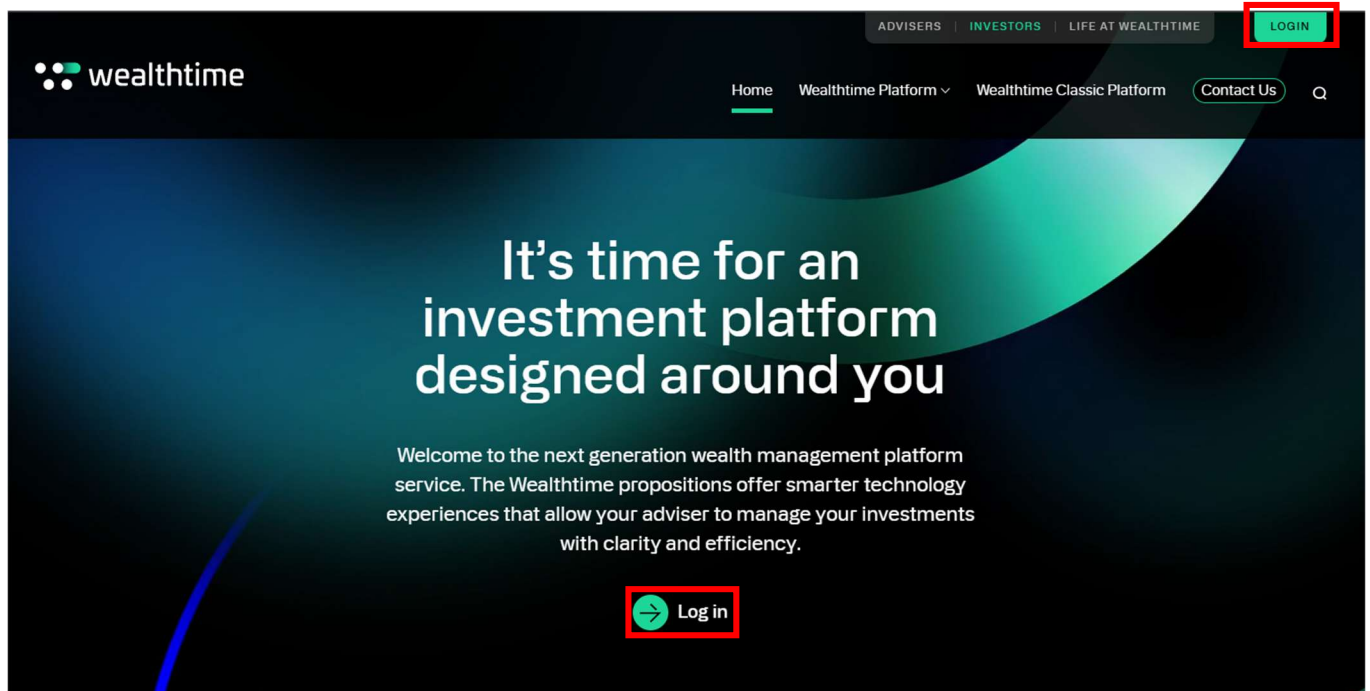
ADVISERS | INVESTORS | LIFE AT WEALTHTIME

LOGIN

wealthtime

Home Wealthtime Platform Wealthtime Classic Platform Contact Us

It's time for an investment platform designed around you

Welcome to the next generation wealth management platform service. The Wealthtime propositions offer smarter technology experiences that allow your adviser to manage your investments with clarity and efficiency.

Log in